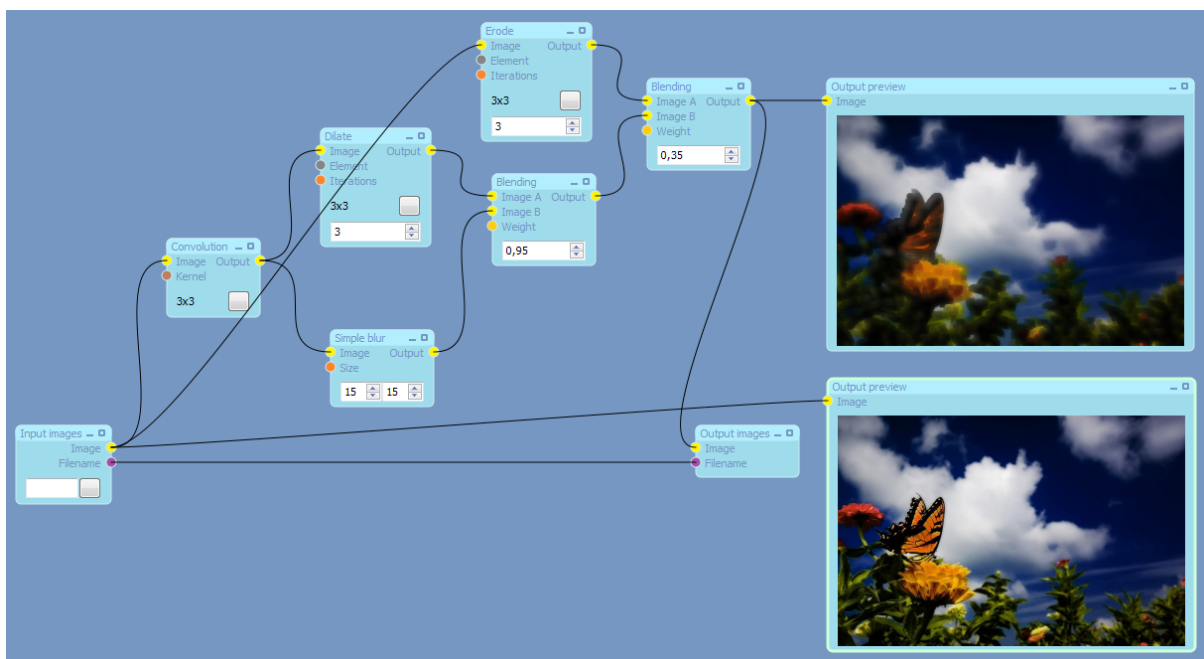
Erode
Image Output
Element
Iterations
3x3
3

Blending
Image A Output
Image B
Weight
0,35

Output preview
Image

Dilate
Image Output
Element
Iterations
3x3
3

Blending
Image A Output
Image B
Weight
0,95

Convolution
Image Output
Kernel
3x3

Simple blur
Image Output
Size
15 15

Output preview
Image

Input images
Image
Filename

Output images
Image
Filename